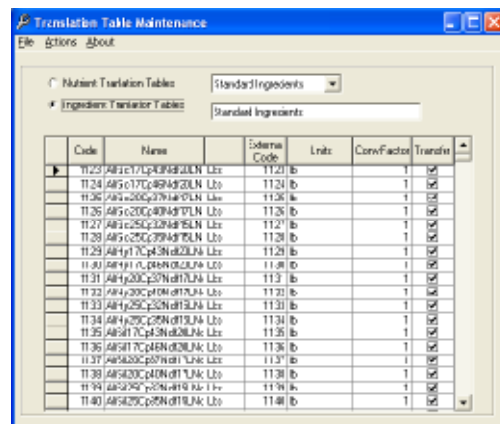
Translation Table Maintenance

File Actions About

Nutrient Tranlation Tables
Ingredient Translation Tables

StandardIngredients

Standard Ingredients

| | Code | Name | External Code | Units | ConvFactor | Transfer |
|---|---|---|---|---|---|---|
| ▶ | 1123 | AlfGc17Cp43Ndf30LN Lbs | 1123 | lb | 1 | ☑ |
| | 1124 | AlfGc17Cp46Ndf20LN Lbs | 1124 | lb | 1 | ☑ |
| | 1125 | AlfGc20Cp37Ndf17LN Lbs | 1125 | lb | 1 | ☑ |
| | 1126 | AlfGc20Cp40Ndf17LN Lbs | 1126 | lb | 1 | ☑ |
| | 1127 | AlfGc25Cp32Ndf15LN Lbs | 1127 | lb | 1 | ☑ |
| | 1128 | AlfGc25Cp35Ndf15LN Lbs | 1128 | lb | 1 | ☑ |
| | 1129 | AlfHy17Cp43Ndf23LN Lbs | 1129 | lb | 1 | ☑ |
| | 1130 | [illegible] | 1130 | lb | 1 | ☑ |
| | 1131 | AlfHy20Cp37Ndf17LN Lbs | 1131 | lb | 1 | ☑ |
| | 1132 | AlfHy20Cp40Ndf17LN Lbs | 1132 | lb | 1 | ☑ |
| | 1133 | AlfHy25Cp32Ndf13LN Lbs | 1133 | lb | 1 | ☑ |
| | 1134 | AlfHy25Cp35Ndf13LN Lbs | 1134 | lb | 1 | ☑ |
| | 1135 | AlfSil17Cp43Ndf28LN Lbs | 1135 | lb | 1 | ☑ |
| | 1136 | AlfSil17Cp46Ndf28LN Lbs | 1136 | lb | 1 | ☑ |
| | 1137 | AlfSil20Cp37Ndf17LN Lbs | 1137 | lb | 1 | ☑ |
| | 1138 | AlfSil20Cp40Ndf17LN Lbs | 1138 | lb | 1 | ☑ |
| | 1139 | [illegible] | 1139 | lb | 1 | ☑ |
| | 1140 | AlfSil25Cp35Ndf13LN Lbs | 1140 | lb | 1 | ☑ |